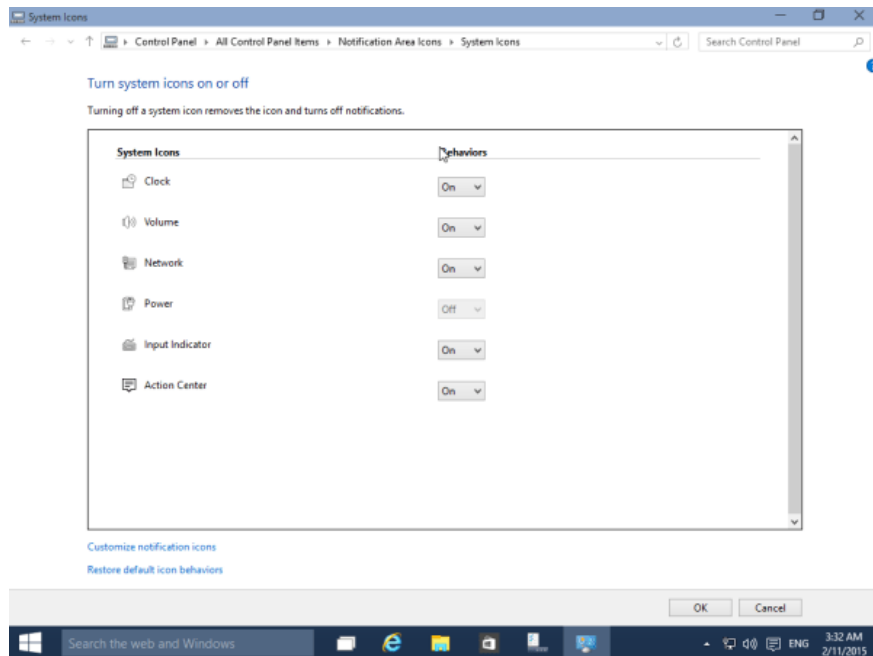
System Icons

Control Panel ▸ All Control Panel Items ▸ Notification Area Icons ▸ System Icons

Search Control Panel

Turn system icons on or off

Turning off a system icon removes the icon and turns off notifications.

| System Icons | Behaviors |
|---|---|
| Clock | On |
| Volume | On |
| Network | On |
| Power | Off |
| Input Indicator | On |
| Action Center | On |

Customize notification icons

Restore default icon behaviors

OK

Cancel

Search the web and Windows

ENG

3:32 AM
2/11/2015